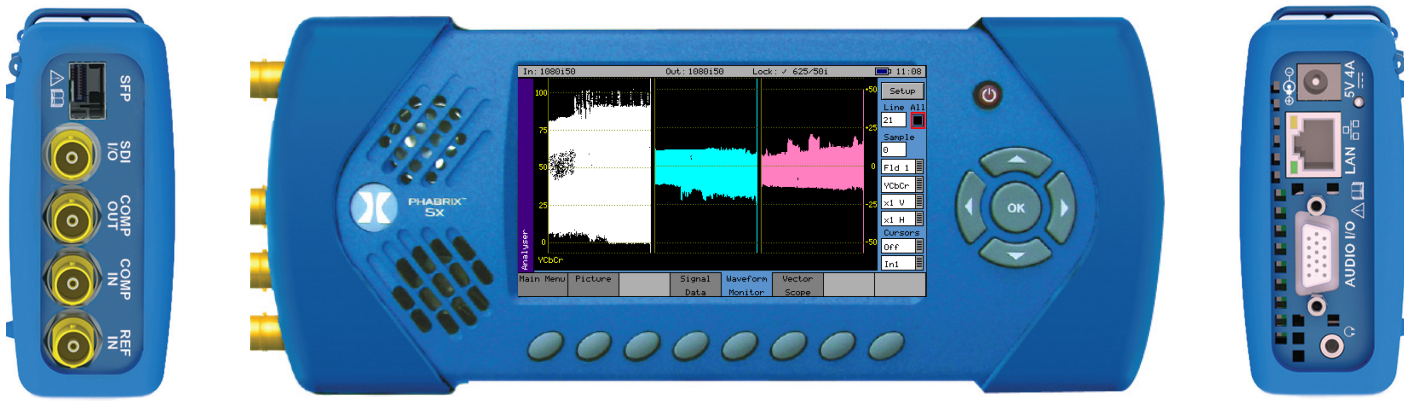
SFP
SDI I/O
COMP OUT
COMP IN
REF IN

PHABRIX™ Sx

In: 1080i50 Out: 1080i50 Lock: ✓ 625/50i 11:08

100
75
50
25
0
+50
+25
0
-25
-50

Analyser
YCbCr

Setup
Line All
21
Sample
0
Fld 1
YCbCr
x1 V
x1 H
Cursors
Off
In1

Main Menu
Picture
Signal Data
Waveform Monitor
Vector Scope

OK

5V 4A
LAN
AUDIO I/O